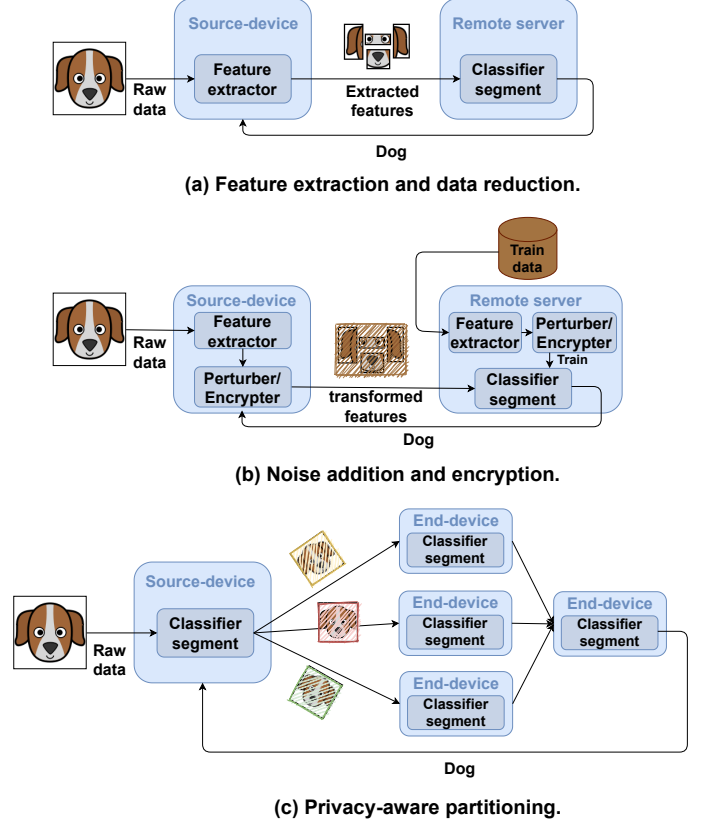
Source-device

Remote server

Raw data

Feature extractor

Extracted features

Classifier segment

Dog

(a) Feature extraction and data reduction.

Train data

Source-device

Remote server

Raw data

Feature extractor

Perturber/ Encrypter

Feature extractor

Perturber/ Encrypter

Train

transformed features

Classifier segment

Dog

(b) Noise addition and encryption.

End-device

Classifier segment

Source-device

End-device

End-device

Raw data

Classifier segment

Classifier segment

Classifier segment

End-device

Classifier segment

Dog

(c) Privacy-aware partitioning.